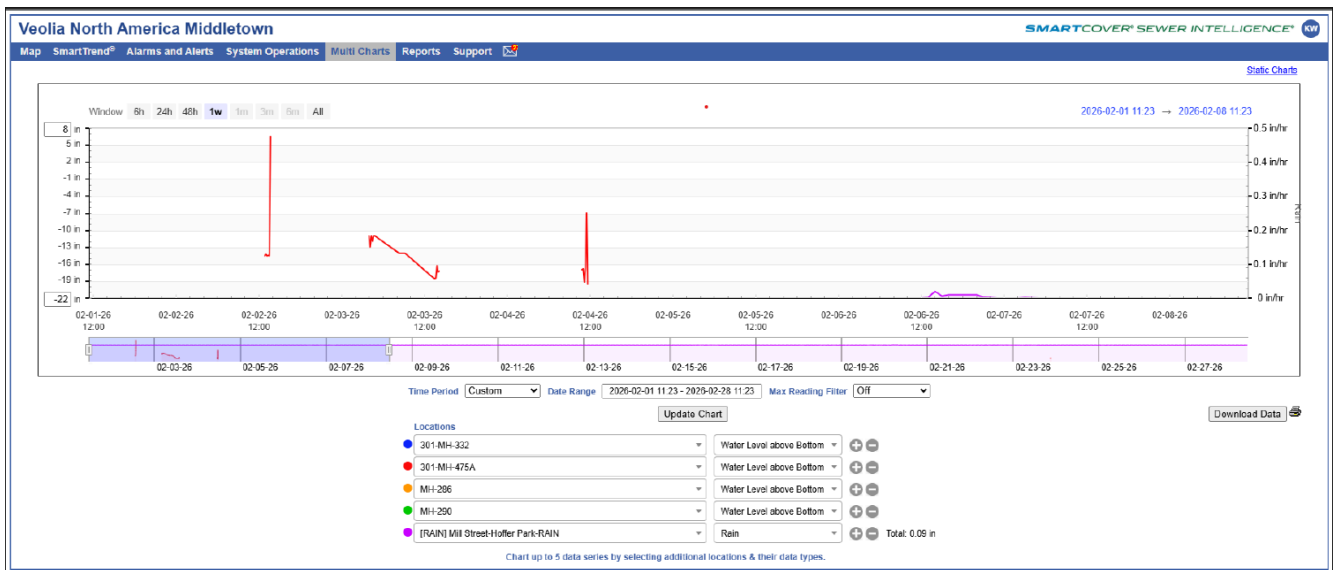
Veolia North America Middletown

SMARTCOVER® SEWER INTELLIGENCE® KW

Map SmartTrend® Alarms and Alerts System Operations Multi Charts Reports Support

Static Charts

Window 6h 24h 48h 1w 1m 3m 6m All

2026-02-01 11:23 → 2026-02-08 11:23

8 in
5 in
2 in
-1 in
-4 in
-7 in
-10 in
-13 in
-16 in
-19 in
-22 in

0.5 in/hr
0.4 in/hr
0.3 in/hr
0.2 in/hr
0.1 in/hr
0 in/hr

Rain

02-01-26 12:00
02-02-26
02-02-26 12:00
02-03-26
02-03-26 12:00
02-04-26
02-04-26 12:00
02-05-26
02-05-26 12:00
02-06-26
02-06-26 12:00
02-07-26
02-07-26 12:00
02-08-26

02-03-26 02-05-26 02-07-26 02-09-26 02-11-26 02-13-26 02-15-26 02-17-26 02-19-26 02-21-26 02-23-26 02-25-26 02-27-26

Time Period Custom Date Range 2026-02-01 11:23 - 2026-02-28 11:23 Max Reading Filter Off

Update Chart

Download Data

Locations

301-MH-332 Water Level above Bottom
301-MH-475A Water Level above Bottom
MH-286 Water Level above Bottom
MH-290 Water Level above Bottom
[RAIN] Mill Street-Hoffer Park-RAIN Rain Total: 0.09 in

Chart up to 5 data series by selecting additional locations & their data types.